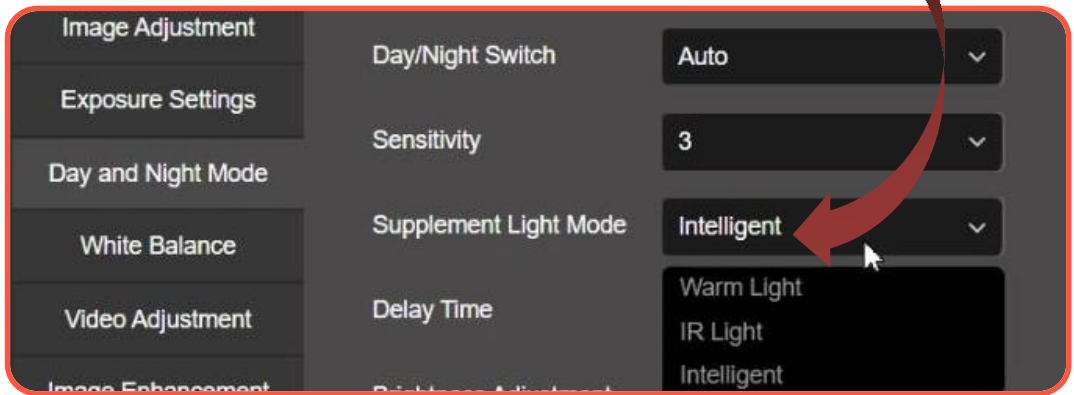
Image Adjustment
Exposure Settings
Day and Night Mode
White Balance
Video Adjustment
Image Enhancement

Day/Night Switch
Auto
Sensitivity
3
Supplement Light Mode
Intelligent
Delay Time
Warm Light
IR Light
Intelligent
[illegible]